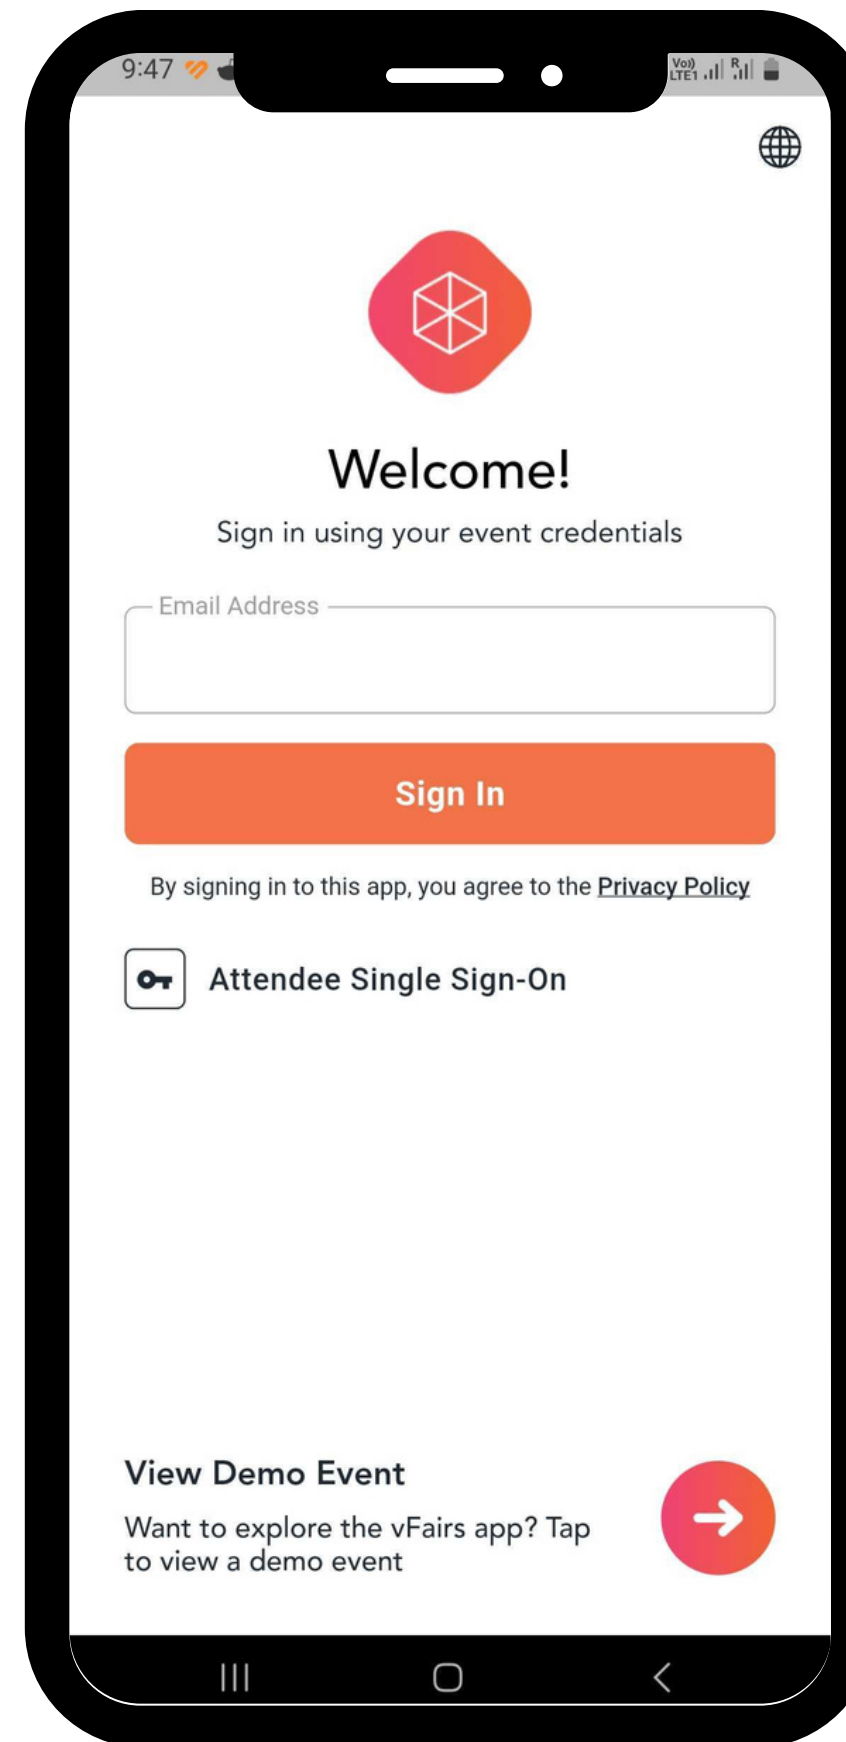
9:47

Vo)) LTE1 R

Welcome!

Sign in using your event credentials

Email Address

Sign In

By signing in to this app, you agree to the Privacy Policy

Attendee Single Sign-On

View Demo Event

Want to explore the vFairs app? Tap to view a demo event